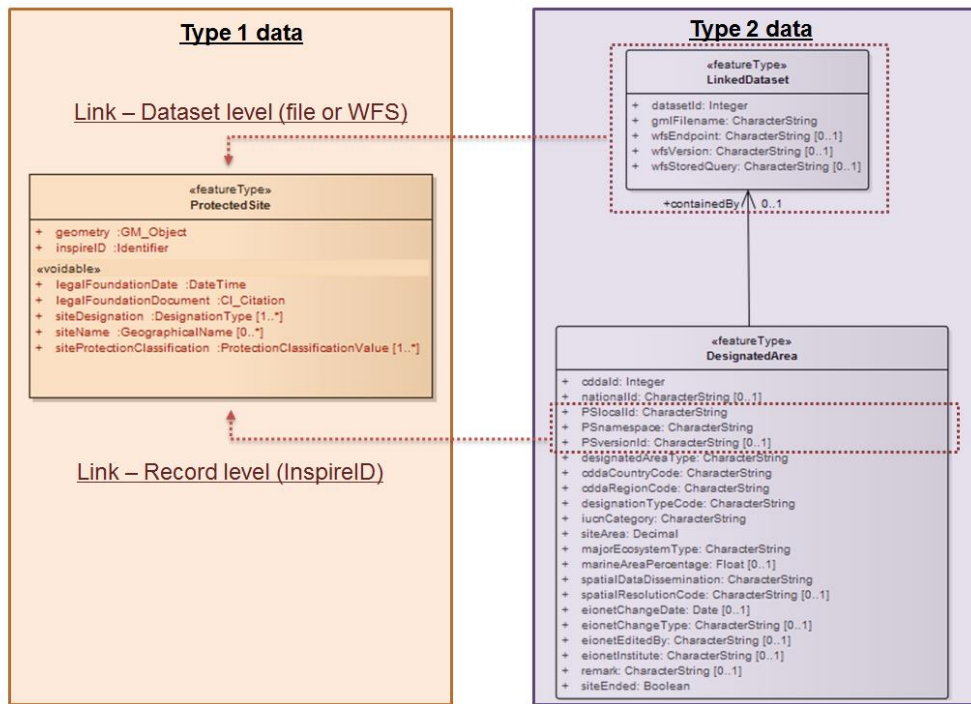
Type 1 data

Link – Dataset level (file or WFS)

«featureType»
ProtectedSite

+ geometry :GM_Object
+ inspireID :Identifier

«voidable»
+ legalFoundationDate :DateTime
+ legalFoundationDocument :CI_Citation
+ siteDesignation :DesignationType [1..*]
+ siteName :GeographicalName [0..*]
+ siteProtectionClassification :ProtectionClassificationValue [1..*]

Link – Record level (InspireID)

Type 2 data

«featureType»
LinkedDataset

+ datasetId: Integer
+ gmlFilename: CharacterString
+ wfsEndpoint: CharacterString [0..1]
+ wfsVersion: CharacterString [0..1]
+ wfsStoredQuery: CharacterString [0..1]

+containedBy 0..1

«featureType»
DesignatedArea

+ cddaId: Integer
+ nationalId: CharacterString [0..1]
+ PSlocalId: CharacterString
+ PSnamespace: CharacterString
+ PSversionId: CharacterString [0..1]
+ designatedAreaType: CharacterString
+ cddaCountryCode: CharacterString
+ cddaRegionCode: CharacterString
+ designationTypeCode: CharacterString
+ iucnCategory: CharacterString
+ siteArea: Decimal
+ majorEcosystemType: CharacterString
+ marineAreaPercentage: Float [0..1]
+ spatialDataDissemination: CharacterString
+ spatialResolutionCode: CharacterString [0..1]
+ eionetChangeDate: Date [0..1]
+ eionetChangeType: CharacterString [0..1]
+ eionetEditedBy: CharacterString [0..1]
+ eionetInstitute: CharacterString [0..1]
+ remark: CharacterString [0..1]
+ siteEnded: Boolean